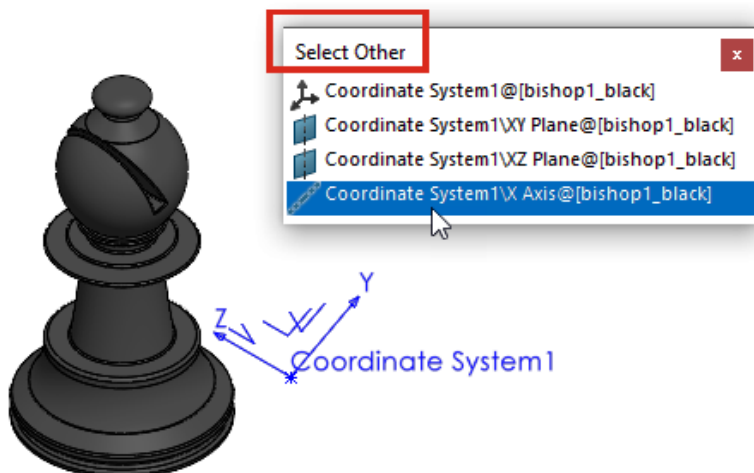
Select Other

x

Coordinate System1@[bishop1_black]

Coordinate System1\XY Plane@[bishop1_black]

Coordinate System1\XZ Plane@[bishop1_black]

Coordinate System1\X Axis@[bishop1_black]

Y

Z

Coordinate System1